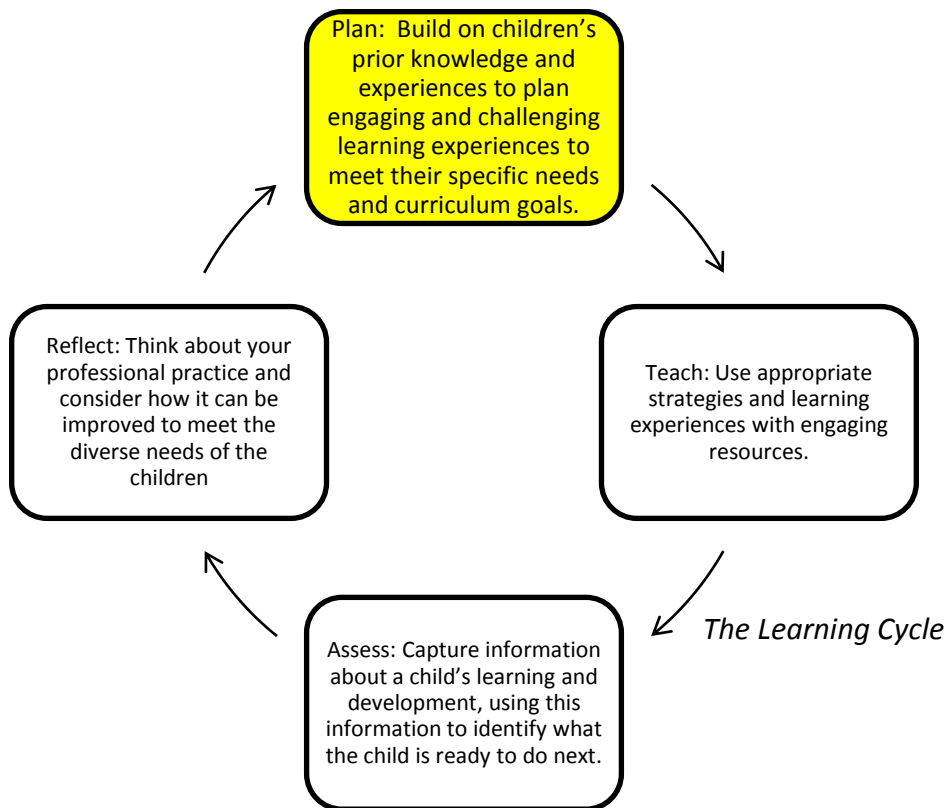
Plan: Build on children's prior knowledge and experiences to plan engaging and challenging learning experiences to meet their specific needs and curriculum goals.

Teach: Use appropriate strategies and learning experiences with engaging resources.

The Learning Cycle

Assess: Capture information about a child's learning and development, using this information to identify what the child is ready to do next.

Reflect: Think about your professional practice and consider how it can be improved to meet the diverse needs of the children